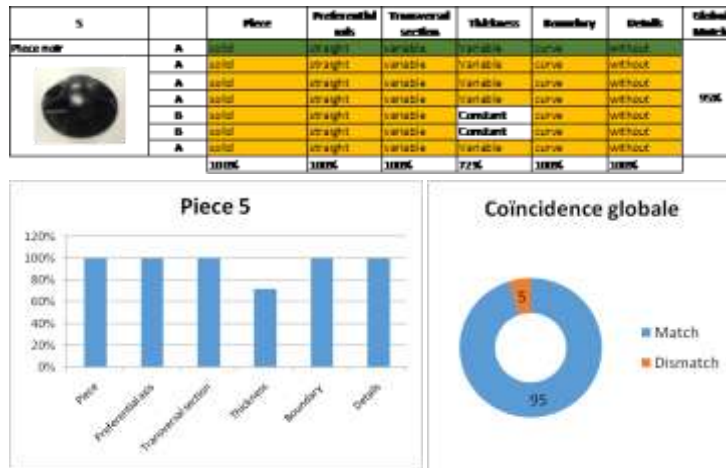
| 5 | | Piece | Preferential axis | Transversal section | Thickness | Boundary | Details | Global Match |
|---|---|---|---|---|---|---|---|---|
| Piece noir | A | solid | straight | variable | Variable | curve | without | |
| | A | solid | straight | variable | Variable | curve | without | |
| | A | solid | straight | variable | Variable | curve | without | |
| | A | solid | straight | variable | Variable | curve | without | 95% |
| | B | solid | straight | variable | Constant | curve | without | |
| | B | solid | straight | variable | Constant | curve | without | |
| | A | solid | straight | variable | Variable | curve | without | |
| | | 100% | 100% | 100% | 72% | 100% | 100% | |

Piece 5

120%
100%
80%
60%
40%
20%
0%

Piece
Preferential axis
Transversal section
Thickness
Boundary
Details

Coïncidence globale

5
95

Match
Dismatch